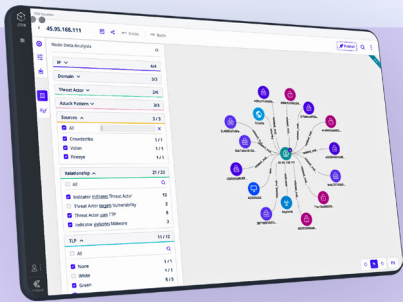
45.95.168.111

Node Data Analysis

IP 4/4

Domain 3/3

Threat Actor 3/6

Attack Pattern 3/3

Sources 3/3

All

Crowdstrike 1/1

Volon 1/1

Fireeye 1/1

Relationship 21/23

All

Indicator indicates Threat Actor 13

Threat Actor targets Vulnerability 5

Threat Actor uses TTP 3

Indicator indicates Malware 1

TLP 11/12

All

None 1/1

White 5/5

Green

Publish